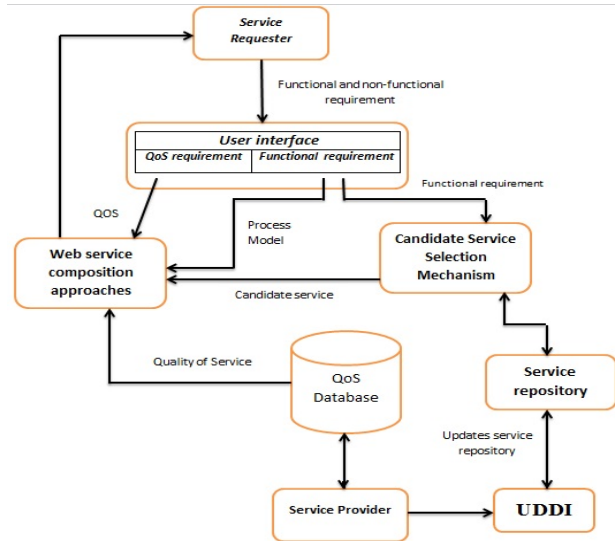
Service Requester

Functional and non-functional requirement

User interface

QoS requirement

Functional requirement

Functional requirement

QOS

Process Model

Web service composition approaches

Candidate Service Selection Mechanism

Candidate service

Quality of Service

QoS Database

Service repository

Updates service repository

Service Provider

UDDI